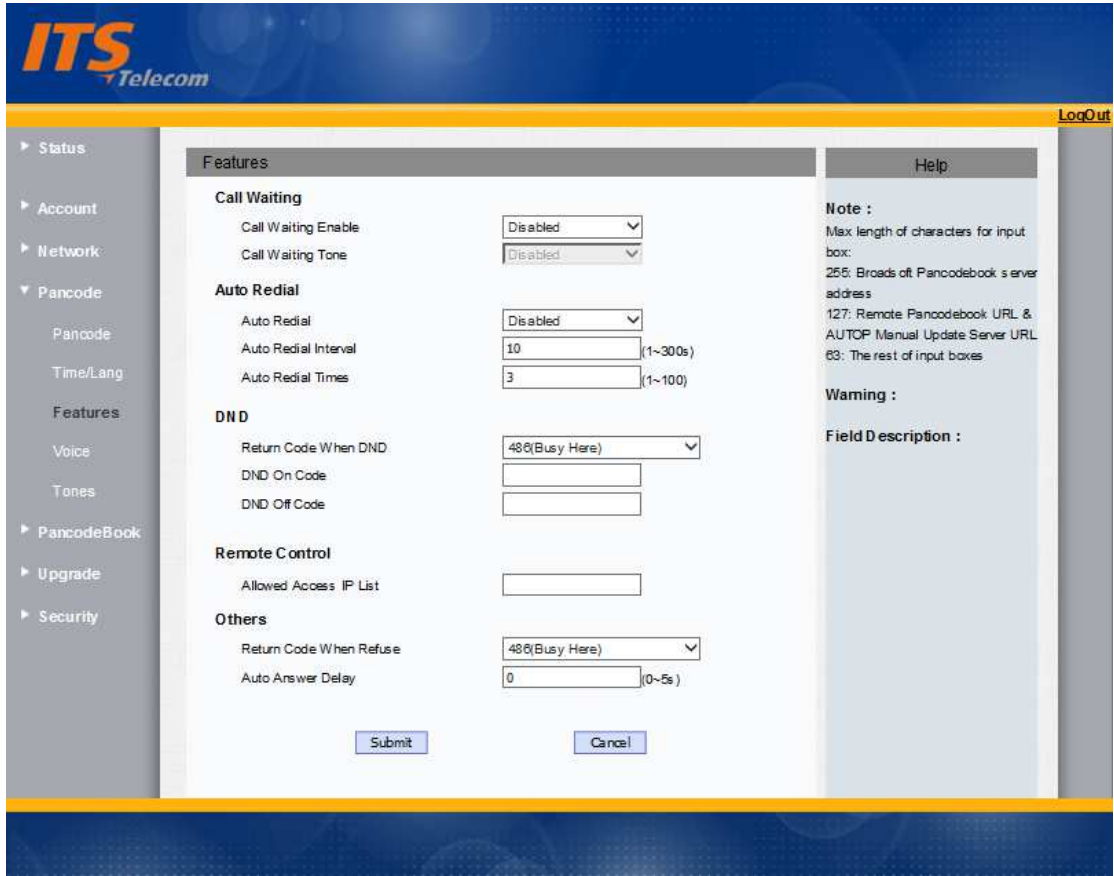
ITS Telecom

LogOut

Status
Account
Network
Pancode
Pancode
Time/Lang
Features
Voice
Tones
PancodeBook
Upgrade
Security

Features

Call Waiting
Call Waiting Enable Disabled
Call Waiting Tone Disabled

Auto Redial
Auto Redial Disabled
Auto Redial Interval 10 (1~300s)
Auto Redial Times 3 (1~100)

DND
Return Code When DND 486(Busy Here)
DND On Code
DND Off Code

Remote Control
Allowed Access IP List

Others
Return Code When Refuse 486(Busy Here)
Auto Answer Delay 0 (0~5s)

Submit Cancel

Help

Note :
Max length of characters for input box:
255: Broadsoft Pancodebook server address
127: Remote Pancodebook URL & AUTOP Manual Update Server URL
63: The rest of input boxes

Warning :

Field Description :